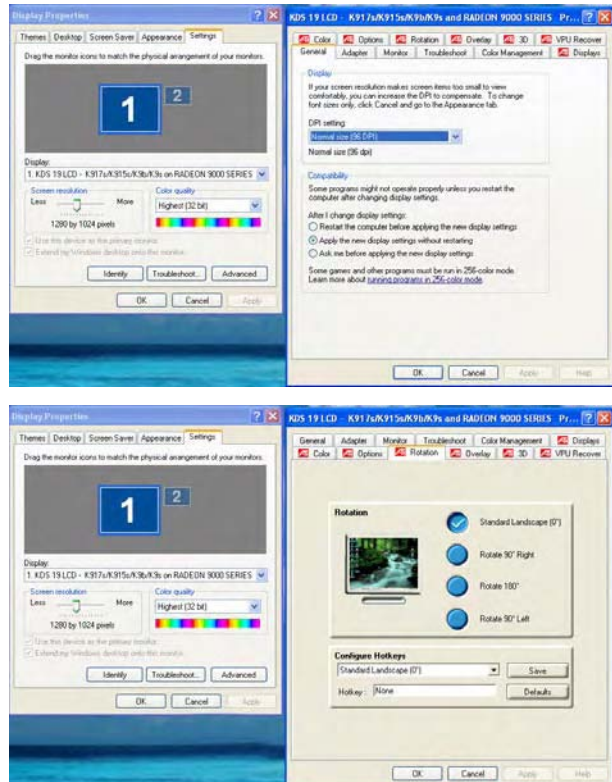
Display Properties

Themes | Desktop | Screen Saver | Appearance | Settings

Drag the monitor icons to match the physical arrangement of your monitors.

1 2

Display:
1. KDS 19 LCD - K917s/K915s/K9b/K9s on RADEON 9000 SERIES

Screen resolution
Less More
1280 by 1024 pixels

Color quality
Highest (32 bit)

Use this device as the primary monitor.
Extend my Windows desktop onto this monitor.

Identify | Troubleshoot... | Advanced

OK | Cancel | Apply

KDS 19 LCD - K917s/K915s/K9b/K9s and RADEON 9000 SERIES Pr...

Color | Options | Rotation | Overlay | 3D | VPU Recover
General | Adapter | Monitor | Troubleshoot | Color Management | Displays

Display
If your screen resolution makes screen items too small to view comfortably, you can increase the DPI to compensate. To change font sizes only, click Cancel and go to the Appearance tab.

DPI setting:
Normal size (96 DPI)

Normal size (96 dpi)

Compatibility
Some programs might not operate properly unless you restart the computer after changing display settings.

After I change display settings:
Restart the computer before applying the new display settings
Apply the new display settings without restarting
Ask me before applying the new display settings

Some games and other programs must be run in 256-color mode. Learn more about running programs in 256-color mode.

OK | Cancel | Apply | Help

Display Properties

Themes | Desktop | Screen Saver | Appearance | Settings

Drag the monitor icons to match the physical arrangement of your monitors.

1 2

Display:
1. KDS 19 LCD - K917s/K915s/K9b/K9s on RADEON 9000 SERIES

Screen resolution
Less More
1280 by 1024 pixels

Color quality
Highest (32 bit)

Use this device as the primary monitor.
Extend my Windows desktop onto this monitor.

Identify | Troubleshoot... | Advanced

OK | Cancel | Apply

KDS 19 LCD - K917s/K915s/K9b/K9s and RADEON 9000 SERIES Pr...

General | Adapter | Monitor | Troubleshoot | Color Management | Displays
Color | Options | Rotation | Overlay | 3D | VPU Recover

Rotation

Standard Landscape (0°)
Rotate 90° Right
Rotate 180°
Rotate 90° Left

Configure Hotkeys
Standard Landscape (0°) | Save
Hotkey: None | Defaults

OK | Cancel | Apply | Help